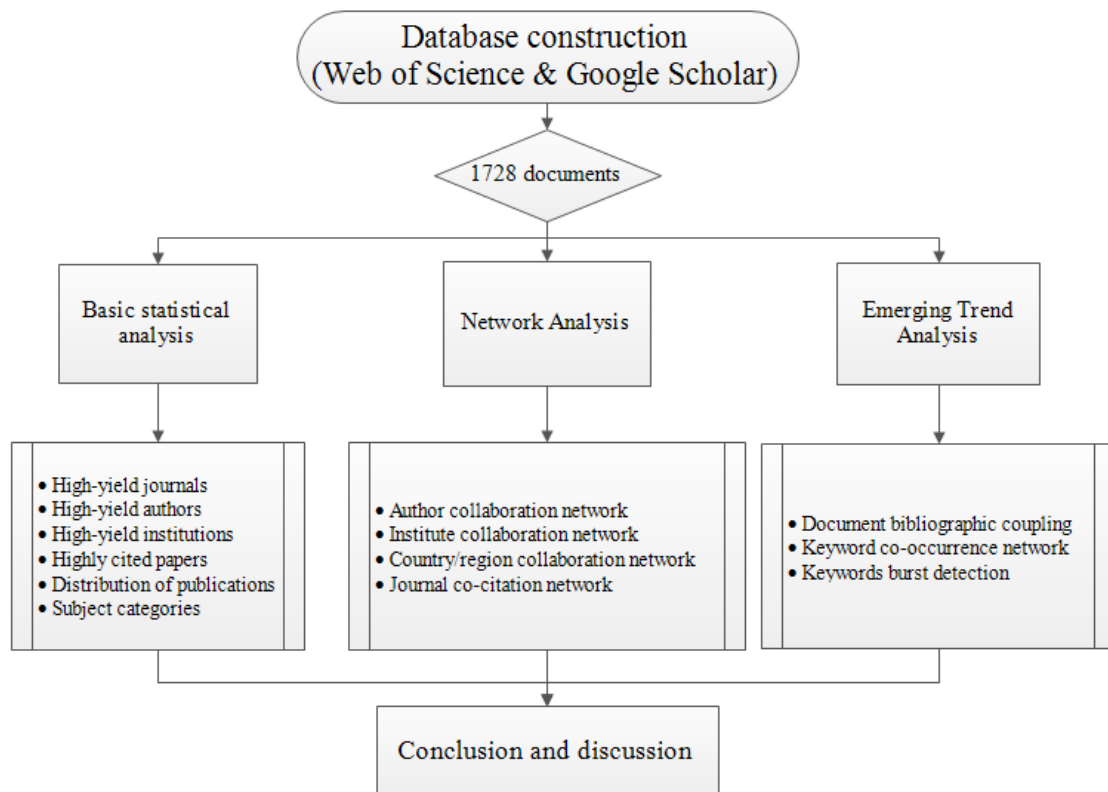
Database construction
(Web of Science & Google Scholar)

1728 documents

Basic statistical analysis

Network Analysis

Emerging Trend Analysis

• High-yield journals
• High-yield authors
• High-yield institutions
• Highly cited papers
• Distribution of publications
• Subject categories

• Author collaboration network
• Institute collaboration network
• Country/region collaboration network
• Journal co-citation network

• Document bibliographic coupling
• Keyword co-occurrence network
• Keywords burst detection

Conclusion and discussion